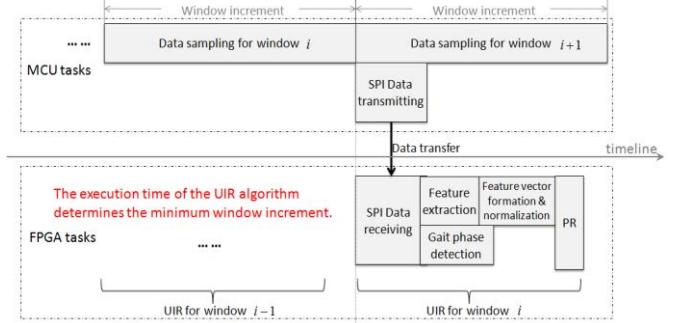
Window increment

Window increment

... ...

Data sampling for window $i$

Data sampling for window $i+1$

MCU tasks

SPI Data transmitting

Data transfer

timeline

The execution time of the UIR algorithm determines the minimum window increment.

SPI Data receiving

Feature extraction

Feature vector formation & normalization

PR

Gait phase detection

FPGA tasks

... ...

UIR for window $i-1$

UIR for window $i$